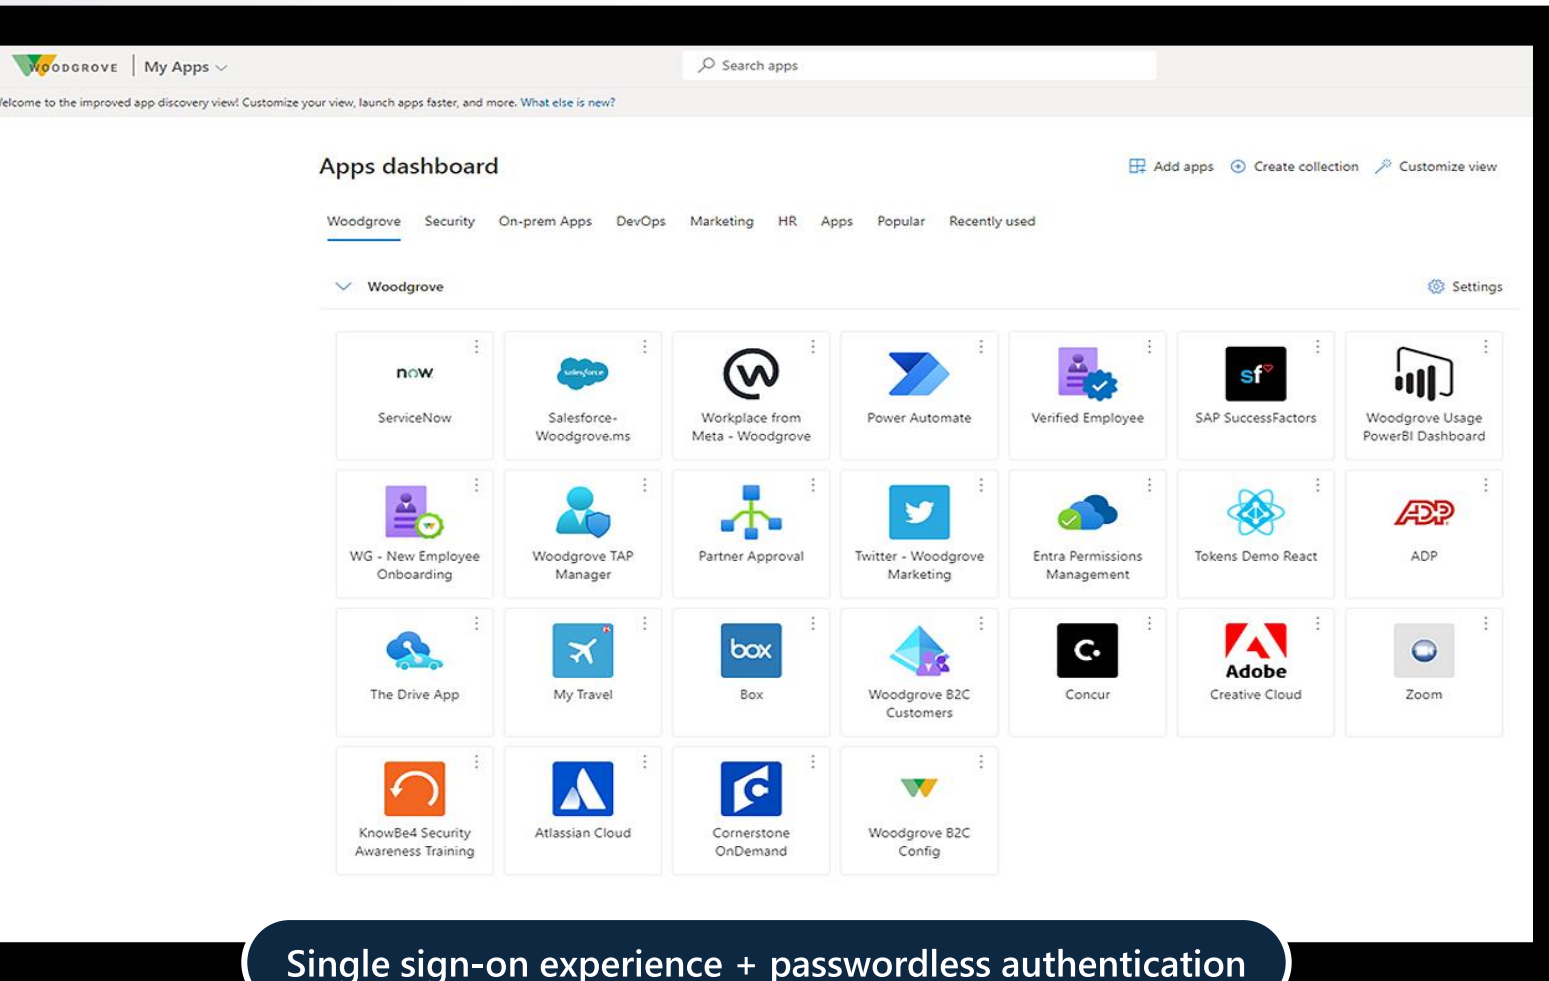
WOODGROVE | My Apps

Search apps

Welcome to the improved app discovery view! Customize your view, launch apps faster, and more. What else is new?

Apps dashboard

Add apps Create collection Customize view

Woodgrove Security On-prem Apps DevOps Marketing HR Apps Popular Recently used

Woodgrove

Settings

now
ServiceNow

salesforce
Salesforce-Woodgrove.ms

Workplace from Meta - Woodgrove

Power Automate

Verified Employee

sf
SAP SuccessFactors

Woodgrove Usage PowerBI Dashboard

WG - New Employee Onboarding

Woodgrove TAP Manager

Partner Approval

Twitter - Woodgrove Marketing

Entra Permissions Management

Tokens Demo React

ADP
ADP

The Drive App

My Travel

box
Box

Woodgrove B2C Customers

Concur

Adobe
Creative Cloud

Zoom

KnowBe4 Security Awareness Training

Atlassian Cloud

Cornerstone OnDemand

Woodgrove B2C Config

Single sign-on experience + passwordless authentication